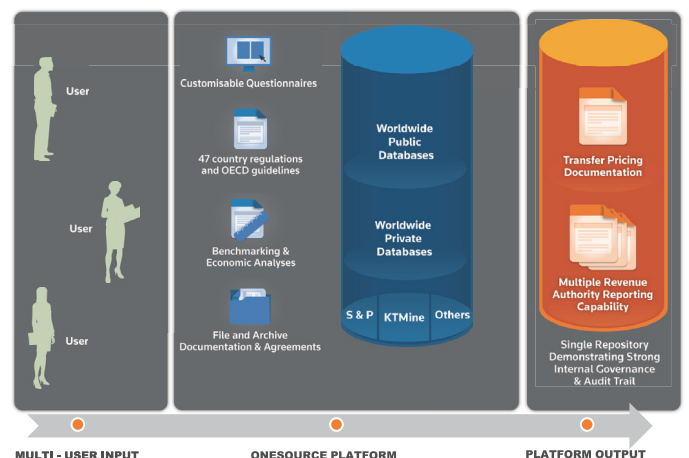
User

User

User

Customisable Questionnaires

47 country regulations and OECD guidelines

Benchmarking & Economic Analyses

File and Archive Documentation & Agreements

Worldwide Public Databases

Worldwide Private Databases

S & P

KTMine

Others

Transfer Pricing Documentation

Multiple Revenue Authority Reporting Capability

Single Repository Demonstrating Strong Internal Governance & Audit Trail

MULTI - USER INPUT

ONESOURCE PLATFORM

PLATFORM OUTPUT